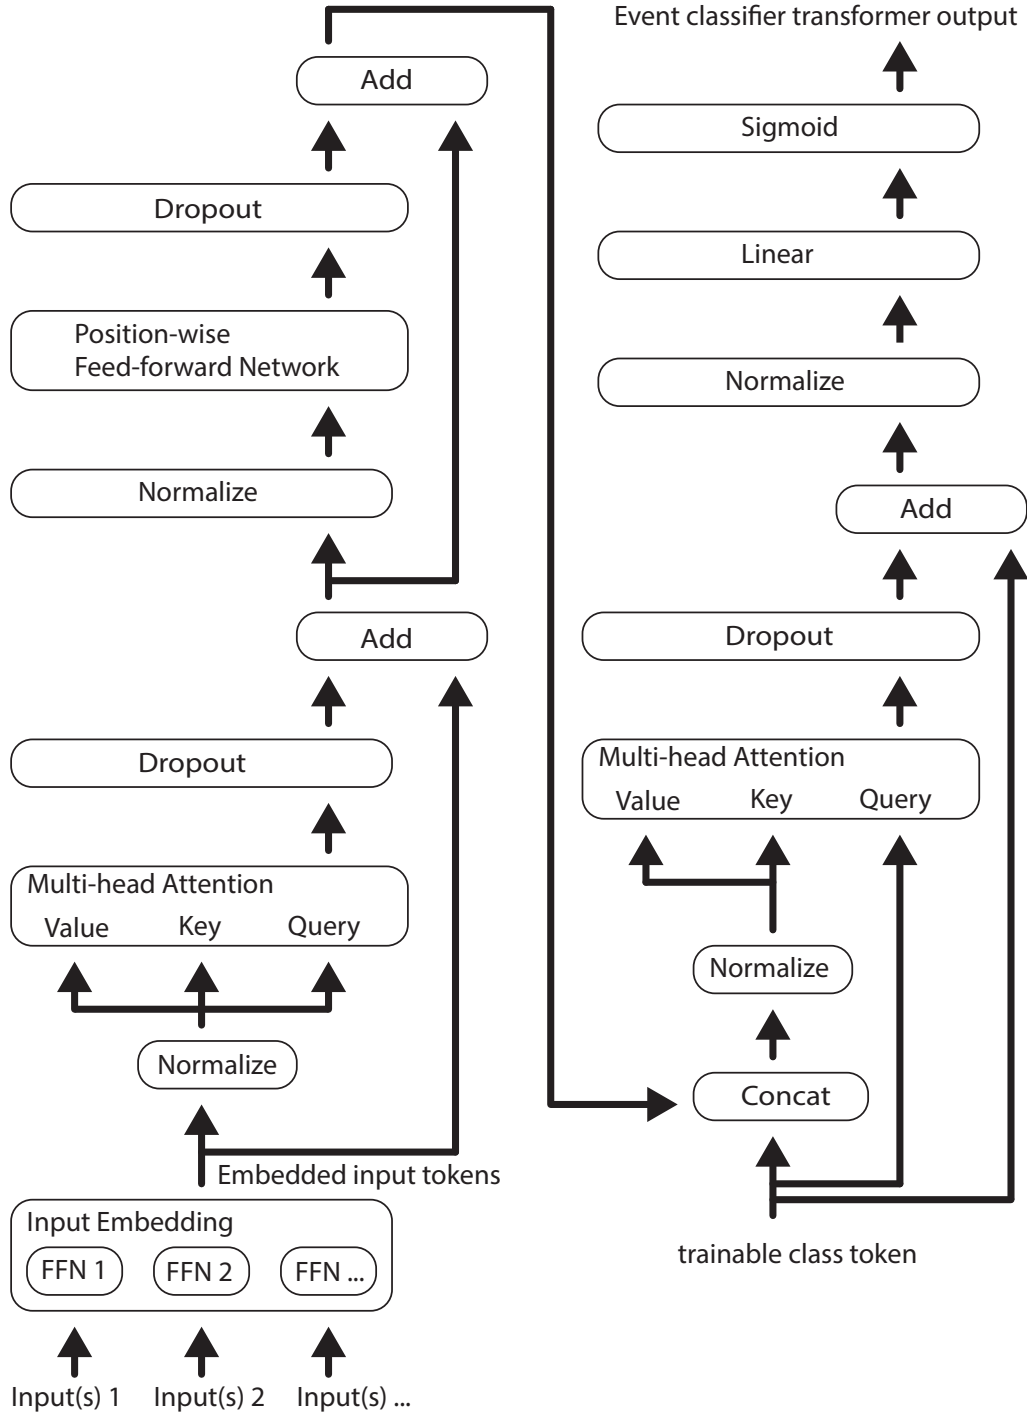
Add

Dropout

Position-wise
Feed-forward Network

Normalize

Add

Dropout

Multi-head Attention
Value Key Query

Normalize

Embedded input tokens

Input Embedding
FFN 1 FFN 2 FFN ...

Input(s) 1 Input(s) 2 Input(s) ...

Event classifier transformer output

Sigmoid

Linear

Normalize

Add

Dropout

Multi-head Attention
Value Key Query

Normalize

Concat

trainable class token